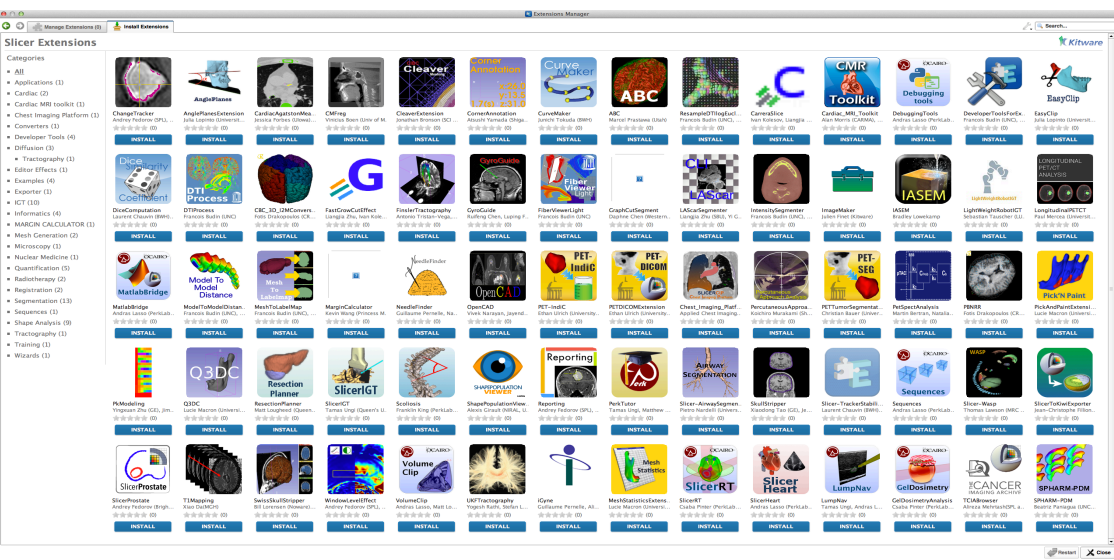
Extensions Manager

Manage Extensions (0) | Install Extensions

Search...

Slicer Extensions

Kitware

Categories

All
Applications (1)
Cardiac (2)
Cardiac MRI toolkit (1)
Chest Imaging Platform (1)
Converters (1)
Developer Tools (4)
Diffusion (3)
Tractography (1)
Editor Effects (1)
Examples (4)
Exporter (1)
IGT (10)
Informatics (4)
MARGIN CALCULATOR (1)
Mesh Generation (2)
Microscopy (1)
Nuclear Medicine (1)
Quantification (5)
Radiotherapy (2)
Registration (2)
Segmentation (13)
Sequences (1)
Shape Analysis (9)
Tractography (1)
Training (1)
Wizards (1)

ChangeTracker
Andrey Fedorov (SPL), ...
(0)
INSTALL

AnglePlanesExtension
Julia Lopinto (Universit...
(0)
INSTALL

CardiacAgatstonMea...
Jessica Forbes (Uiowa)...
(0)
INSTALL

CMFreg
Vinicius Boen (Univ of M...
(0)
INSTALL

CleaverExtension
Jonathan Bronson (SCI ...
(0)
INSTALL

CornerAnnotation
Atsushi Yamada (Shiga...
(0)
INSTALL

CurveMaker
Junichi Tokuda (BWH)
(0)
INSTALL

ABC
Marcel Prastawa (Utah)
(0)
INSTALL

ResampleDTIlogEucl...
Francois Budin (UNC), ...
(0)
INSTALL

CarreraSlice
Ivan Kolesov, Liangjia ...
(0)
INSTALL

Cardiac_MRI_Toolkit
Alan Morris (CARMA), ...
(0)
INSTALL

DebuggingTools
Andras Lasso (PerkLab...
(0)
INSTALL

DeveloperToolsForEx...
Francois Budin (UNC)
(0)
INSTALL

EasyClip
Julia Lopinto (Universit...
(0)
INSTALL

DiceComputation
Laurent Chauvin (BWH)...
(0)
INSTALL

DTIProcess
Francois Budin (UNC)
(0)
INSTALL

CBC_3D_I2MConvers...
Fotis Drakopoulos (CR...
(0)
INSTALL

FastGrowCutEffect
Liangjia Zhu, Ivan Kole...
(0)
INSTALL

FinslerTractography
Antonio Tristán-Vega,...
(0)
INSTALL

GyroGuide
Ruiliang Chen, Loping F...
(0)
INSTALL

FiberViewerLight
Francois Budin (UNC)
(0)
INSTALL

GraphCutSegment
Daphne Chen (Western...
(0)
INSTALL

LAScarSegmenter
Liangjia Zhu (SBU), Yi G...
(0)
INSTALL

IntensitySegmenter
Francois Budin (UNC)
(0)
INSTALL

ImageMaker
Jean-Christophe Fillion...
(0)
INSTALL

IASEM
Bradley Lowekamp
(0)
INSTALL

LightWeightRobotIGT
Sebastian Tauscher (Li...
(0)
INSTALL

LongitudinalPETCT
Paul Mercea (Universit...
(0)
INSTALL

MatlabBridge
Andras Lasso (PerkLab...
(0)
INSTALL

ModelToModelDistan...
Francois Budin (UNC), ...
(0)
INSTALL

MeshToLabelMap
Francois Budin (UNC), ...
(0)
INSTALL

MarginCalculator
Kevin Wang (Princess M...
(0)
INSTALL

NeedleFinder
Guillaume Pernelle, Na...
(0)
INSTALL

OpenCAD
Vivek Narayan, Jayend...
(0)
INSTALL

PET-IndiC
Ethan Ulrich (Universit...
(0)
INSTALL

PETDICOMExtension
Ethan Ulrich (Universit...
(0)
INSTALL

Chest_Imaging_Platf...
Applied Chest Imaging...
(0)
INSTALL

PercutaneousApproa...
Koichiro Murakami (Sh...
(0)
INSTALL

PETTumorSegmentat...
Christian Bauer (Unive...
(0)
INSTALL

PetSpectAnalysis
Martin Bertran, Natalia...
(0)
INSTALL

PBNRR
Fotis Drakopoulos (CR...
(0)
INSTALL

PickAndPaintExtensi...
Lucie Macron (Universit...
(0)
INSTALL

PkModeling
Yingxuan Zhu (GE), Jim...
(0)
INSTALL

Q3DC
Lucie Macron (Univers...
(0)
INSTALL

ResectionPlanner
Matt Lougheed (Queen...
(0)
INSTALL

SlicerIGT
Tamas Ungi (Queen's U...
(0)
INSTALL

Scoliosis
Franklin King (PerkLab...
(0)
INSTALL

ShapePopulationView...
Alexis Girault (NIRAL, U...
(0)
INSTALL

Reporting
Andrey Fedorov (SPL), ...
(0)
INSTALL

PerkTutor
Tamas Ungi, Matthew ...
(0)
INSTALL

Slicer-AirwaySegmen...
Pietro Nardelli (Univers...
(0)
INSTALL

SkullStripper
Xiaodong Tao (GE), Je...
(0)
INSTALL

Slicer-TrackerStabili...
Laurent Chauvin (BWH)...
(0)
INSTALL

Sequences
Andras Lasso (PerkLab...
(0)
INSTALL

Slicer-Wasp
Thomas Lawson (MRC...
(0)
INSTALL

SlicerToKiwiExporter
Jean-Christophe Fillion...
(0)
INSTALL

SlicerProstate
Andrey Fedorov (Brigh...
(0)
INSTALL

T1Mapping
Xiao Da(MGH)
(0)
INSTALL

SwissSkullStripper
Bill Lorensen (Kitware)...
(0)
INSTALL

WindowLevelEffect
Andrey Fedorov (SPL), ...
(0)
INSTALL

VolumeClip
Andras Lasso, Matt Lo...
(0)
INSTALL

UKFTractography
Yogesh Rathi, Stefan L...
(0)
INSTALL

iGyne
Guillaume Pernelle, Al...
(0)
INSTALL

MeshStatisticsExtens...
Lucie Macron (Univers...
(0)
INSTALL

SlicerRT
Csaba Pinter (PerkLab...
(0)
INSTALL

SlicerHeart
Andras Lasso (PerkLab...
(0)
INSTALL

LumpNav
Tamas Ungi, Andras L...
(0)
INSTALL

GelDosimetryAnalysis
Csaba Pinter (PerkLab...
(0)
INSTALL

TCIABrowser
Alireza Mehrtash(SPL a...
(0)
INSTALL

SPHARM-PDM
Beatriz Paniagua (UNC...
(0)
INSTALL

Restart
Close